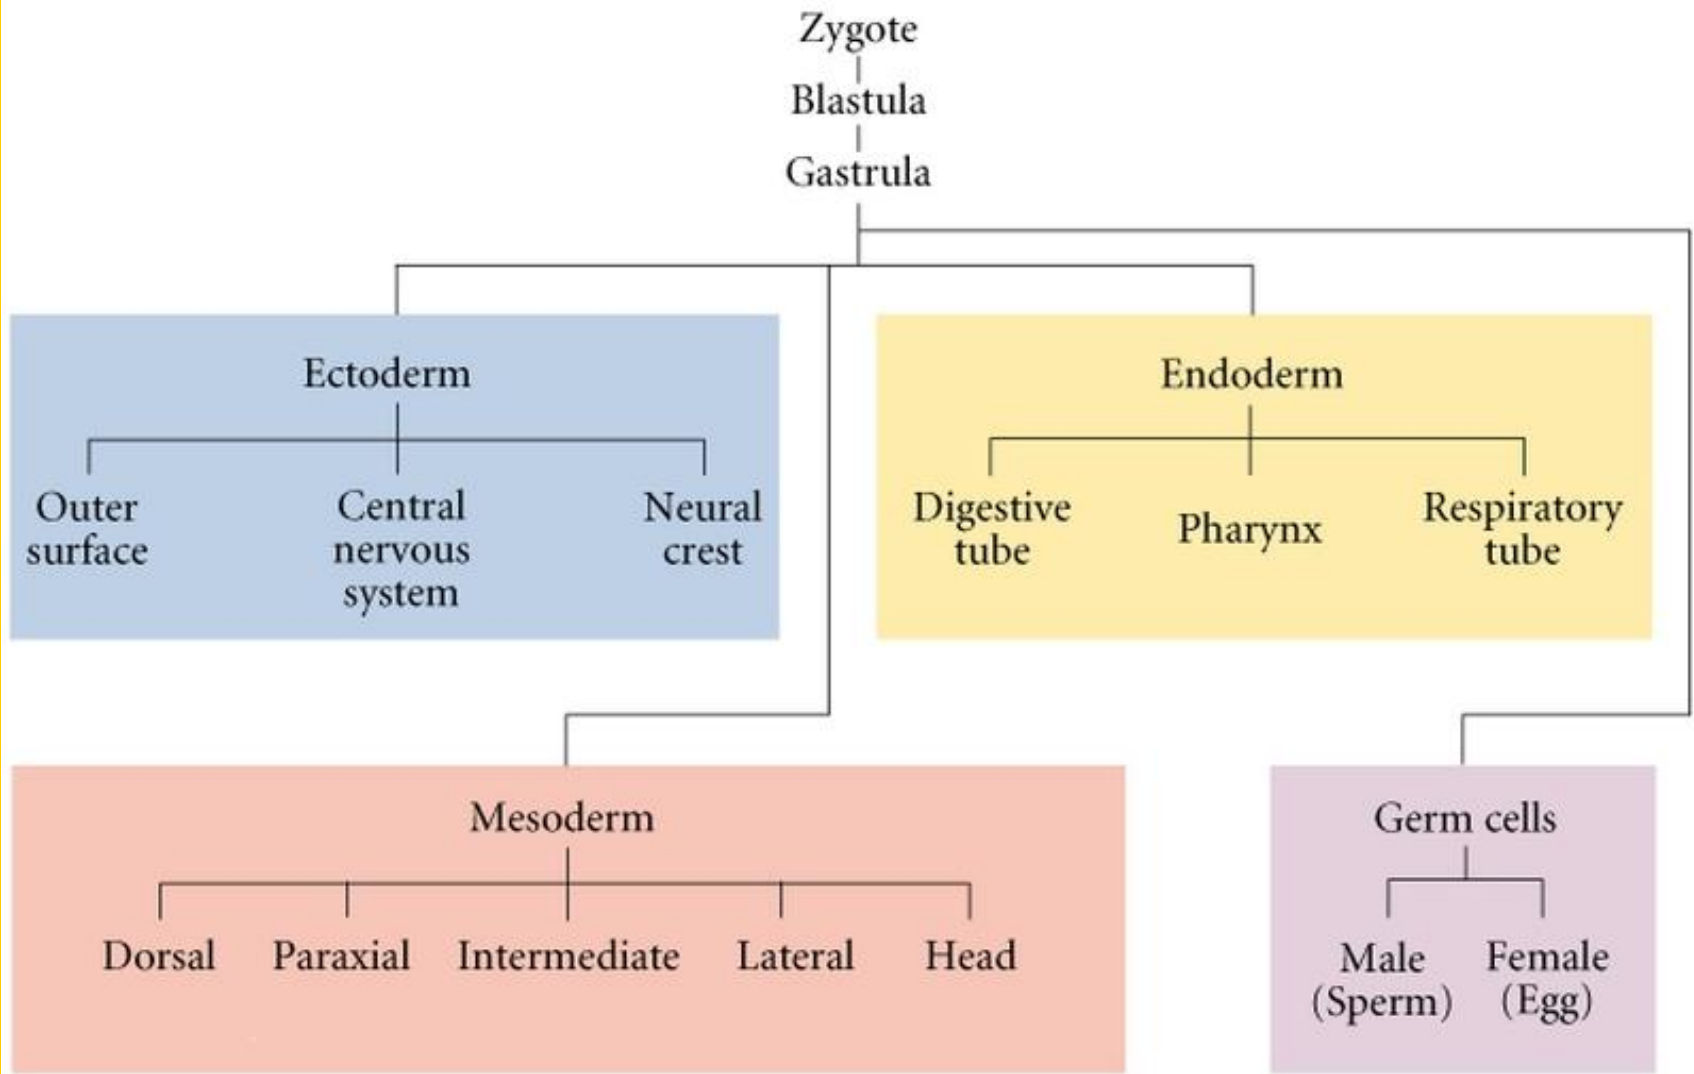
Zygote
Blastula
Gastrula

Ectoderm
Outer surface
Central nervous system
Neural crest

Endoderm
Digestive tube
Pharynx
Respiratory tube

Mesoderm
Dorsal
Paraxial
Intermediate
Lateral
Head

Germ cells
Male (Sperm)
Female (Egg)